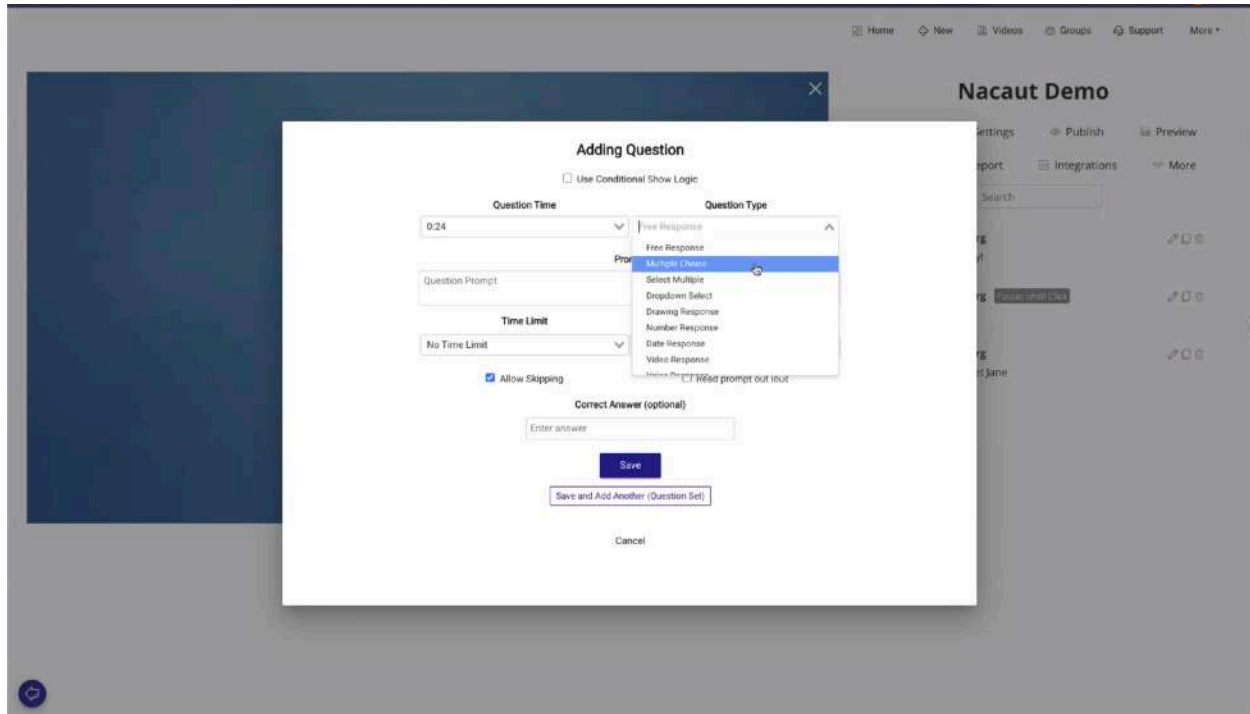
Home New Videos Groups Support More

Nacaut Demo

ettings Publish Preview

port Integrations More

Search

Adding Question

Use Conditional Show Logic

Question Time

0:24

Question Type

Free Response

Free Response
Multiple Choice
Select Multiple
Dropdown Select
Drawing Response
Number Response
Date Response
Video Response

Pro

Question Prompt

Time Limit

No Time Limit

Allow Skipping

Read prompt out loud

Correct Answer (optional)

Enter answer

Save

Save and Add Another (Question Set)

Cancel

t Jane